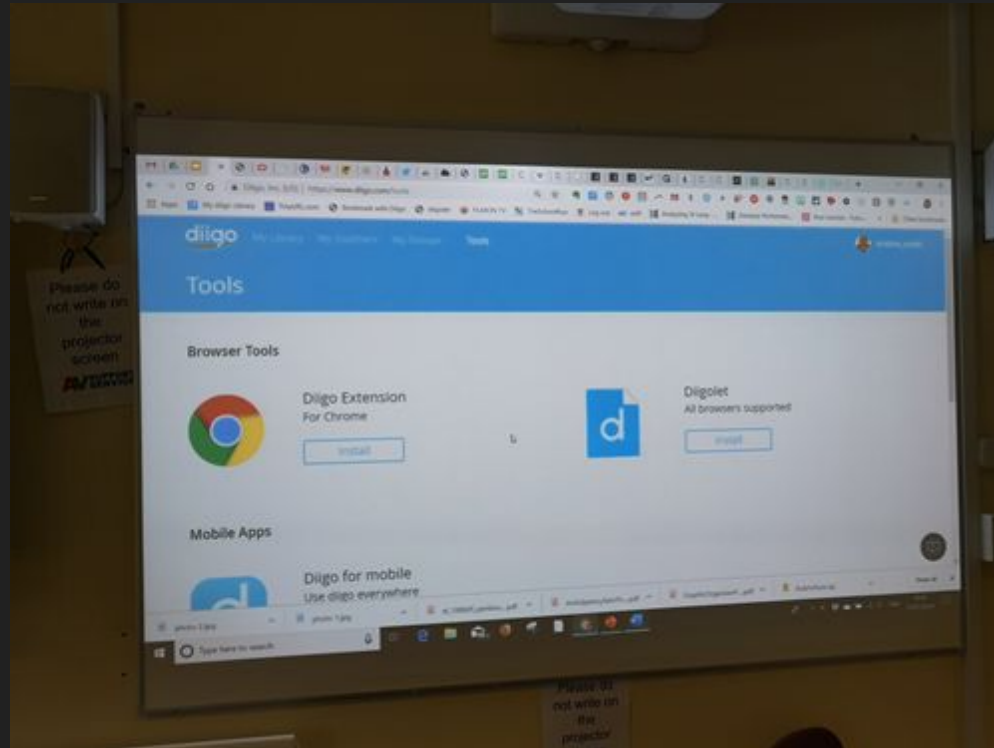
Please do not write on the projector screen

https://www.diigo.com/tools

diigo My Library My Outliners My Groups Tools

Tools

Browser Tools

Diigo Extension
For Chrome
Install

Diigolet
All browsers supported
Install

Mobile Apps

Diigo for mobile
Use diigo everywhere

Type here to search

Please do not write on the projector